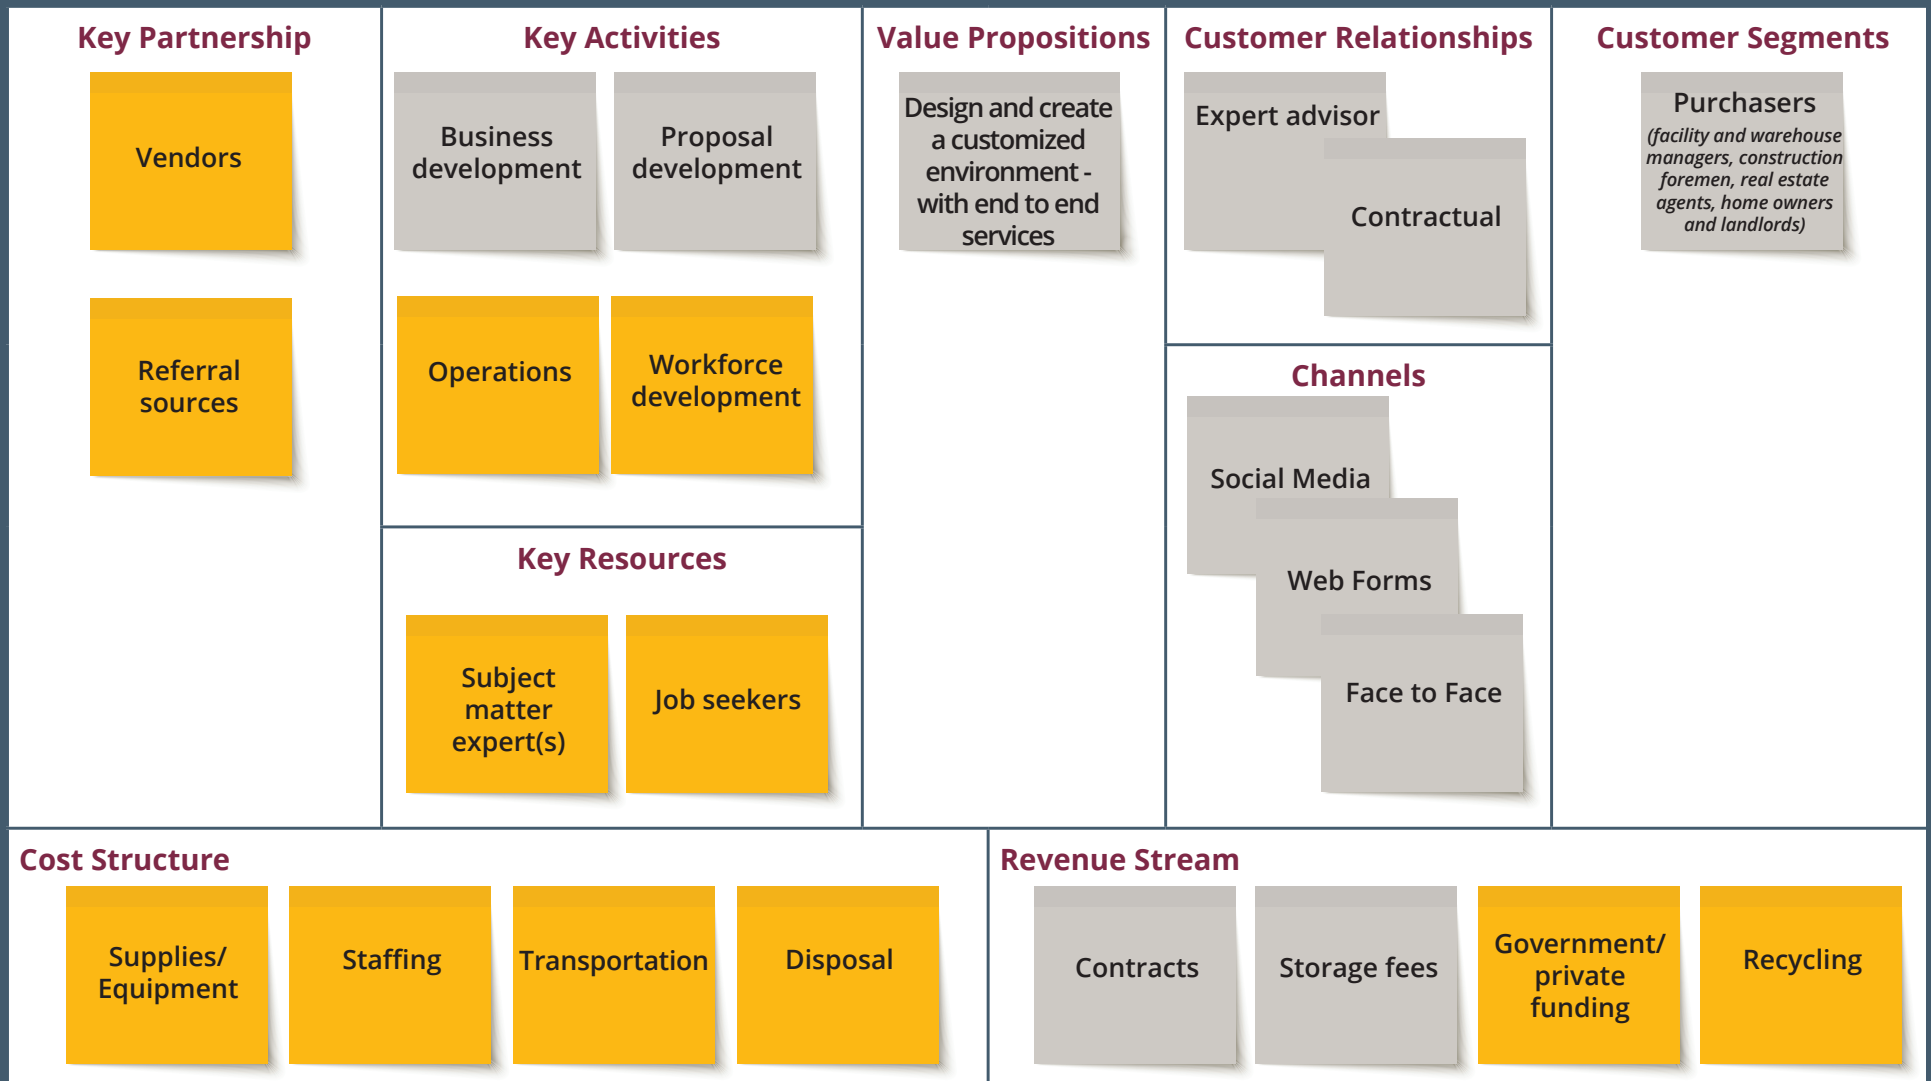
Key Partnership

Vendors

Referral sources

Key Activities

Business development

Proposal development

Operations

Workforce development

Key Resources

Subject matter expert(s)

Job seekers

Value Propositions

Design and create a customized environment - with end to end services

Customer Relationships

Expert advisor

Contractual

Channels

Social Media

Web Forms

Face to Face

Customer Segments

Purchasers

(facility and warehouse managers, construction foremen, real estate agents, home owners and landlords)

Cost Structure

Supplies/ Equipment

Staffing

Transportation

Disposal

Revenue Stream

Contracts

Storage fees

Government/ private funding

Recycling